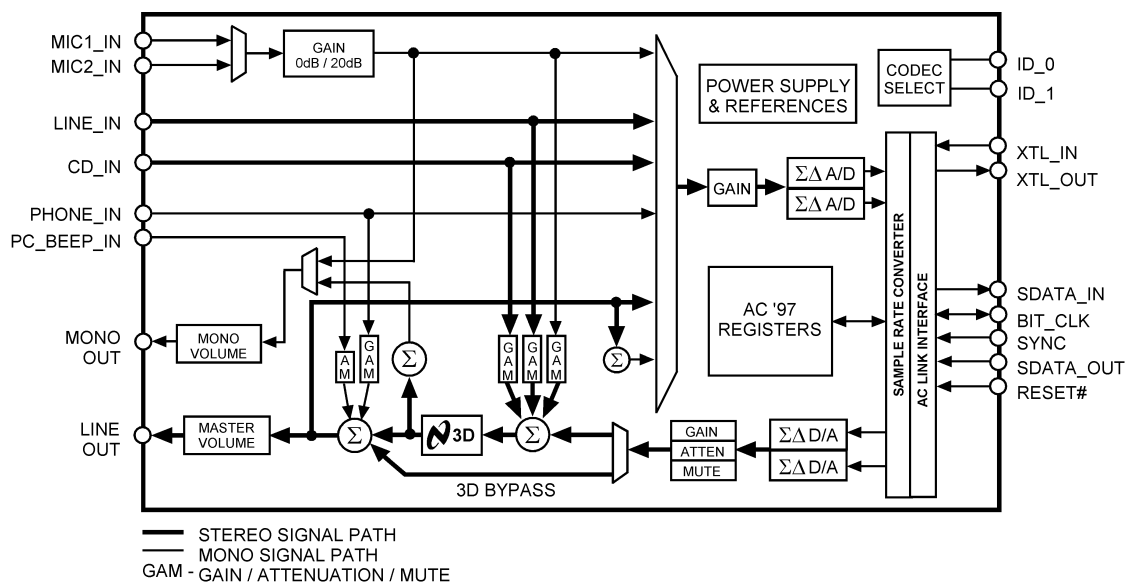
MIC1_IN
MIC2_IN
GAIN
0dB / 20dB
POWER SUPPLY & REFERENCES
CODEC SELECT
ID_0
ID_1
LINE_IN
CD_IN
XTL_IN
XTL_OUT
GAIN
$\Sigma\Delta$ A/D
$\Sigma\Delta$ A/D
PHONE_IN
PC_BEEP_IN
SAMPLE RATE CONVERTER
AC LINK INTERFACE
AC '97 REGISTERS
SDATA_IN
BIT_CLK
SYNC
SDATA_OUT
RESET#
MONO OUT
MONO VOLUME
A M
G A M
$\Sigma$
G A M
G A M
G A M
$\Sigma$
LINE OUT
MASTER VOLUME
$\Sigma$
3D
$\Sigma$
GAIN
ATTEN
MUTE
$\Sigma\Delta$ D/A
$\Sigma\Delta$ D/A
3D BYPASS
STEREO SIGNAL PATH
MONO SIGNAL PATH
GAM - GAIN / ATTENUATION / MUTE